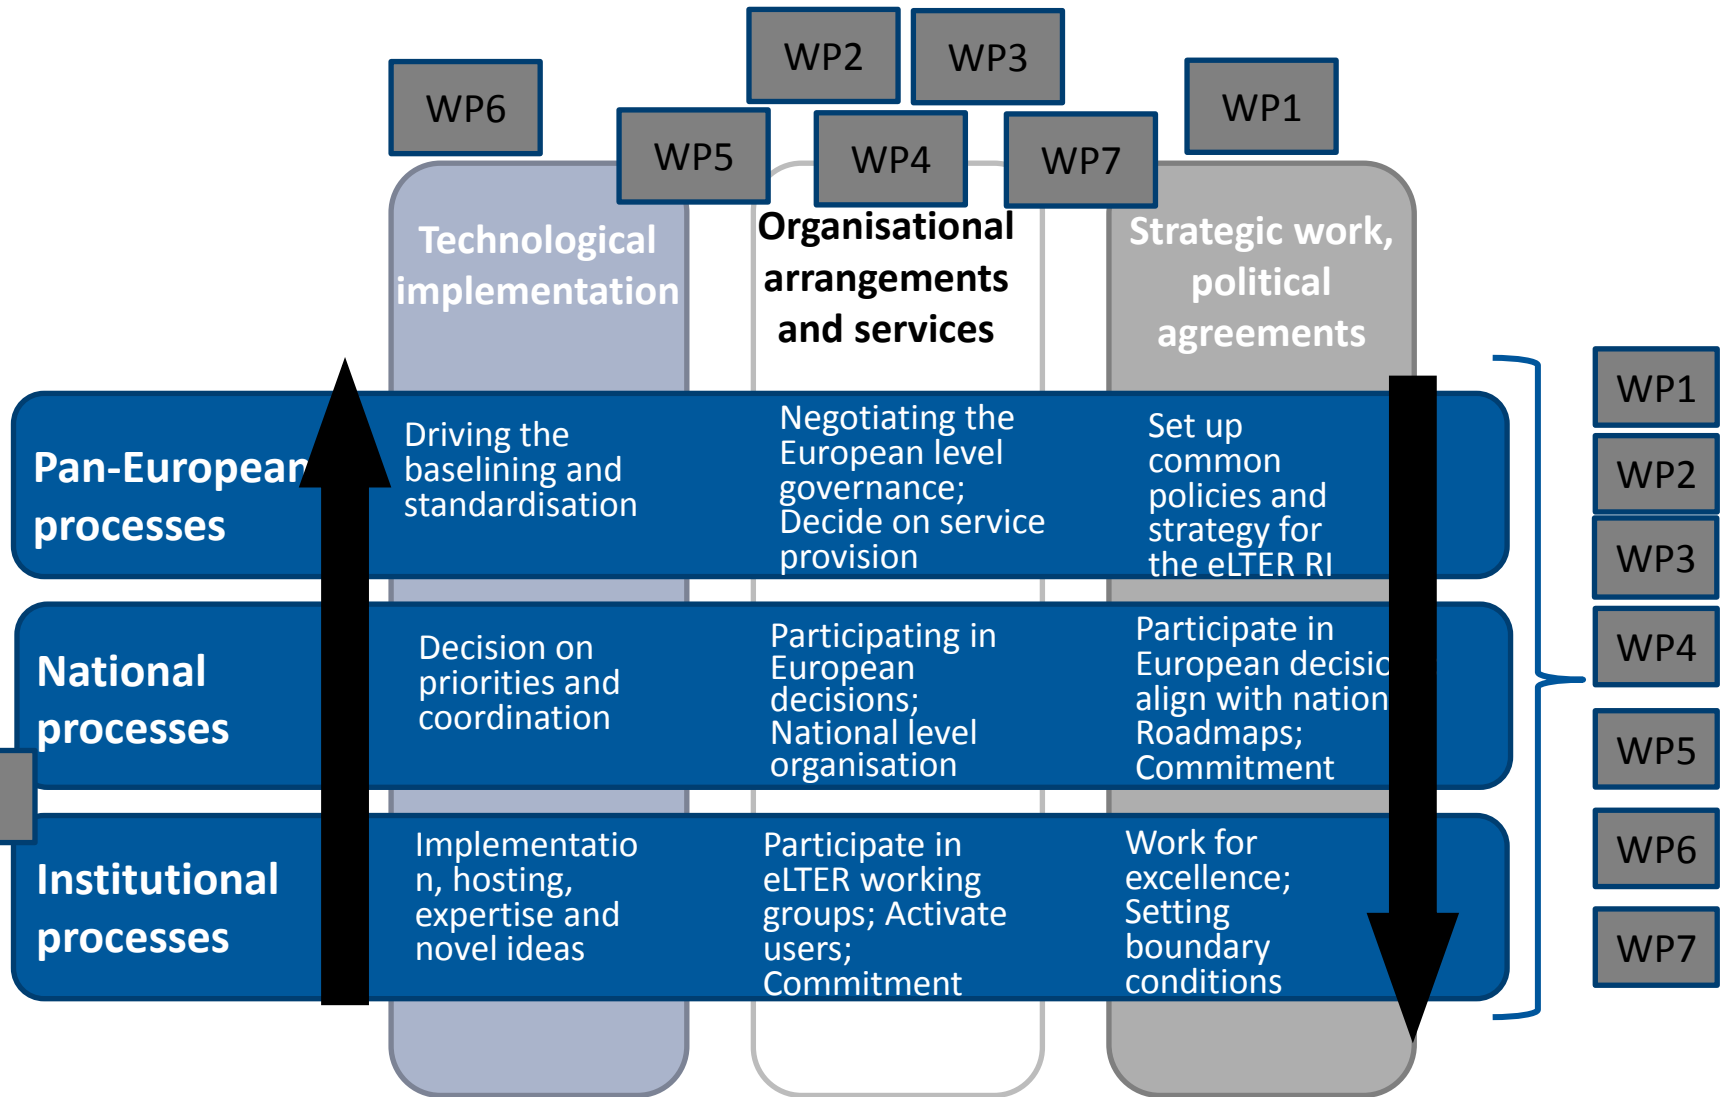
WP6 WP2 WP3 WP1
WP5 WP4 WP7

Technological implementation

Organisational arrangements and services

Strategic work, political agreements

Pan-European processes

Driving the baselining and standardisation

Negotiating the European level governance; Decide on service provision

Set up common policies and strategy for the eLTER RI

National processes

Decision on priorities and coordination

Participating in European decisions; National level organisation

Participate in European decisic align with nation Roadmaps; Commitment

Institutional processes

Implementation, hosting, expertise and novel ideas

Participate in eLTER working groups; Activate users; Commitment

Work for excellence; Setting boundary conditions

WP1
WP2
WP3
WP4
WP5
WP6
WP7